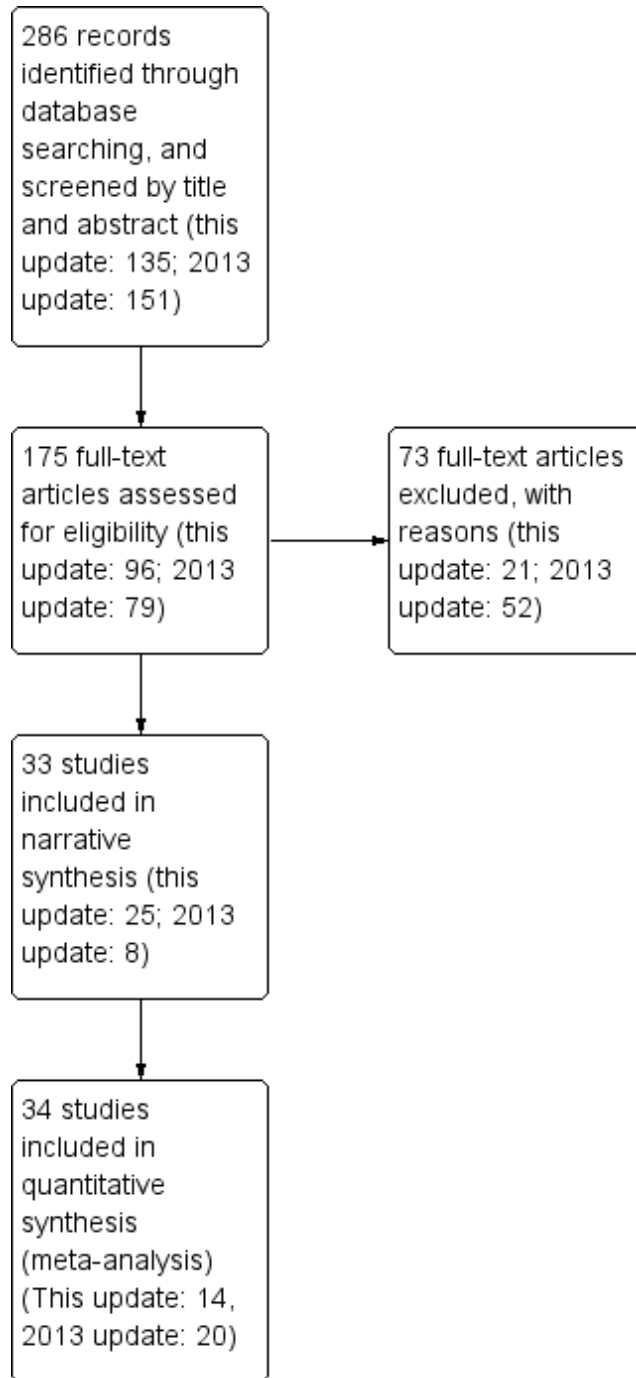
286 records identified through database searching, and screened by title and abstract (this update: 135; 2013 update: 151)

175 full-text articles assessed for eligibility (this update: 96; 2013 update: 79)

73 full-text articles excluded, with reasons (this update: 21; 2013 update: 52)

33 studies included in narrative synthesis (this update: 25; 2013 update: 8)

34 studies included in quantitative synthesis (meta-analysis) (This update: 14, 2013 update: 20)